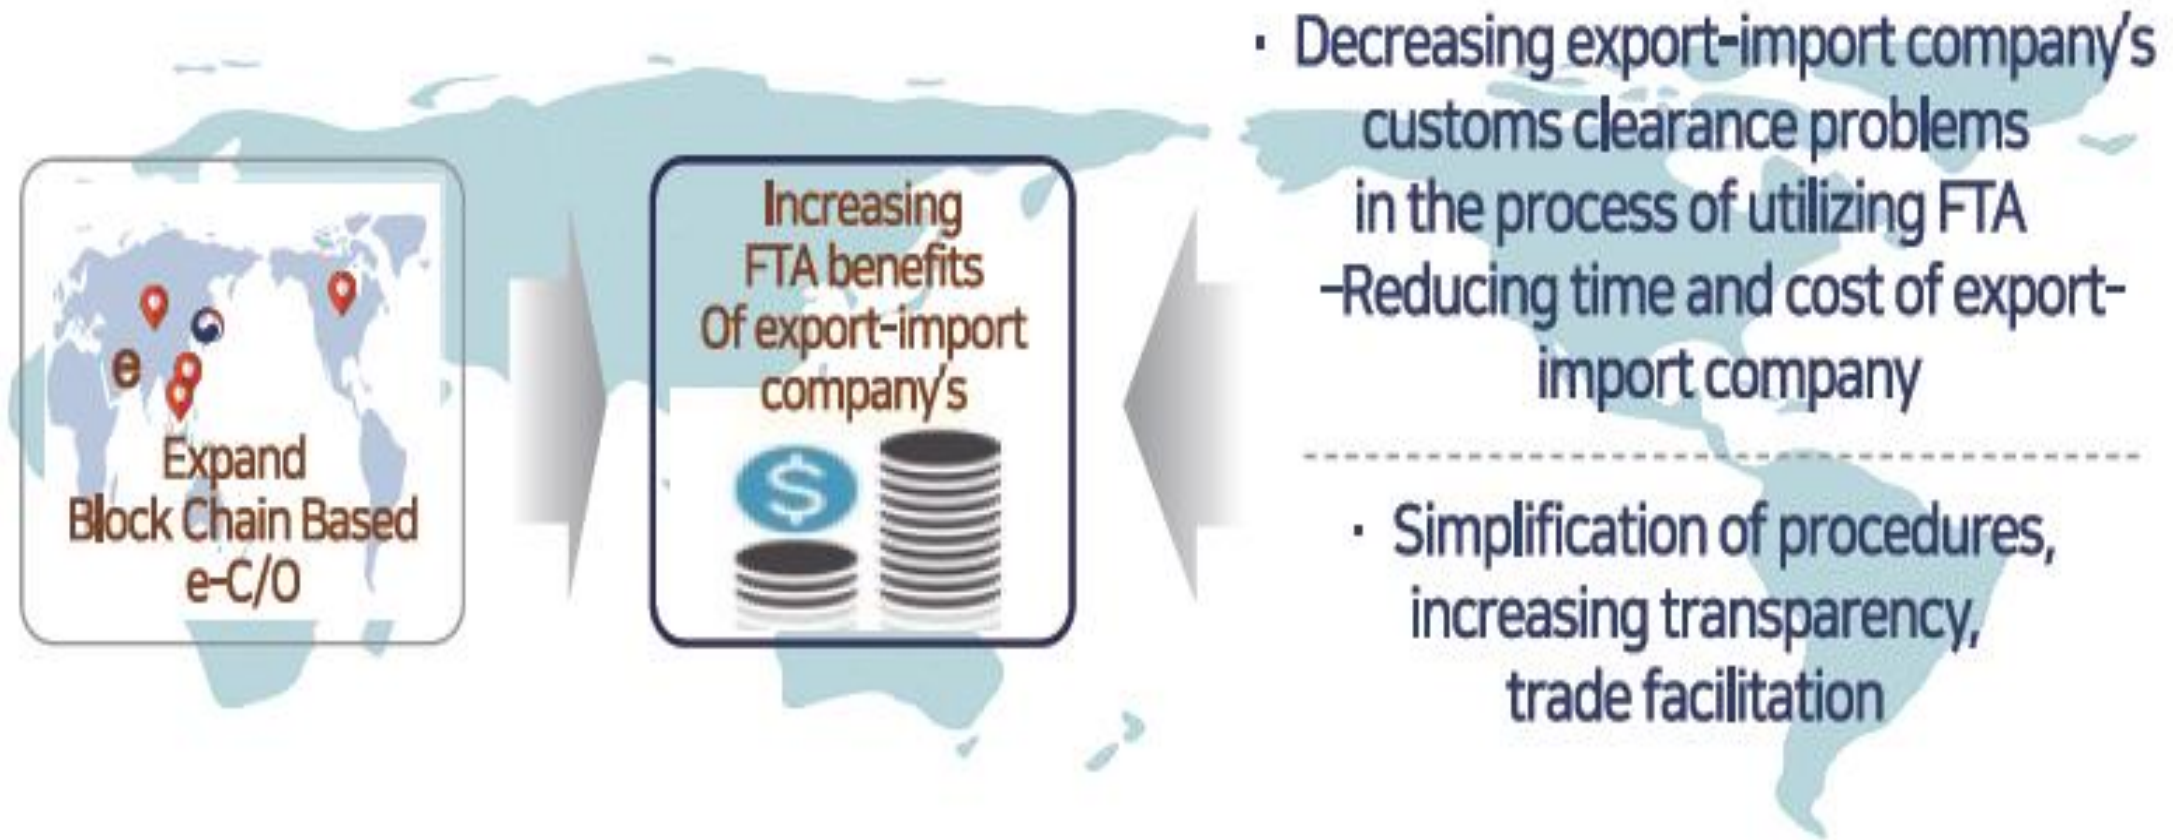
e

Expand
Block Chain Based
e-C/O

Increasing
FTA benefits
Of export-import
company's

$

· Decreasing export-import company's customs clearance problems in the process of utilizing FTA
-Reducing time and cost of export-import company

· Simplification of procedures, increasing transparency, trade facilitation